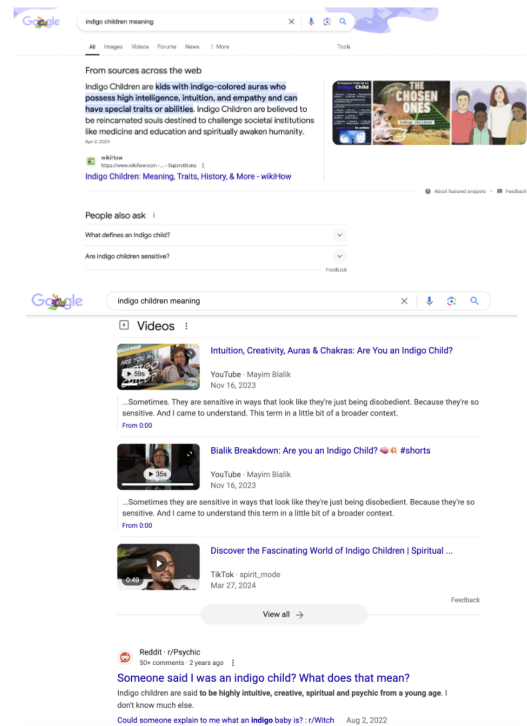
Google

indigo children meaning

All Images Videos Forums News ⋮ More Tools

From sources across the web

Indigo Children are kids with indigo-colored auras who possess high intelligence, intuition, and empathy and can have special traits or abilities. Indigo Children are believed to be reincarnated souls destined to challenge societal institutions like medicine and education and spiritually awaken humanity.

Apr 3, 2024

wikiHow
https://www.wikihow.com › ... › Spirituality ⋮

Indigo Children: Meaning, Traits, History, & More - wikiHow

Indigo Child

THE CHOSEN ONES

About featured snippets · Feedback

People also ask ⋮

What defines an Indigo child?

Are indigo children sensitive?

Feedback

Google

indigo children meaning

Videos ⋮

Intuition, Creativity, Auras & Chakras: Are You an Indigo Child?

58s

YouTube · Mayim Bialik
Nov 16, 2023

...Sometimes. They are sensitive in ways that look like they're just being disobedient. Because they're so sensitive. And I came to understand. This term in a little bit of a broader context.

From 0:00

Bialik Breakdown: Are you an Indigo Child? 🧠🔮 #shorts

35s

YouTube · Mayim Bialik
Nov 16, 2023

...Sometimes they are sensitive in ways that look like they're just being disobedient. Because they're so sensitive. And I came to understand this term in a little bit of a broader context.

From 0:00

Discover the Fascinating World of Indigo Children | Spiritual ...

0:49

TikTok · spirit_mode
Mar 27, 2024

Feedback

View all →

Reddit · r/Psychic
50+ comments · 2 years ago ⋮

Someone said I was an indigo child? What does that mean?

Indigo children are said to be highly intuitive, creative, spiritual and psychic from a young age. I don't know much else.

Could someone explain to me what an indigo baby is? : r/Witch Aug 2, 2022